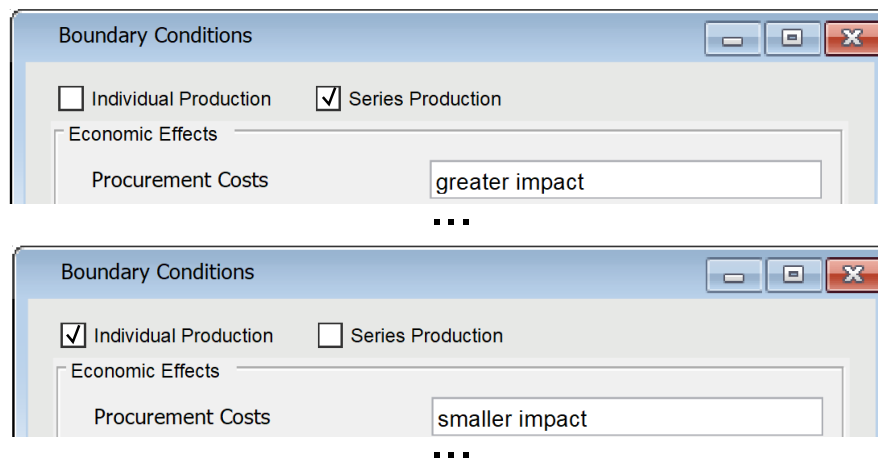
Boundary Conditions

Individual Production ✓ Series Production

Economic Effects

Procurement Costs greater impact

...

Boundary Conditions

✓ Individual Production Series Production

Economic Effects

Procurement Costs smaller impact

...